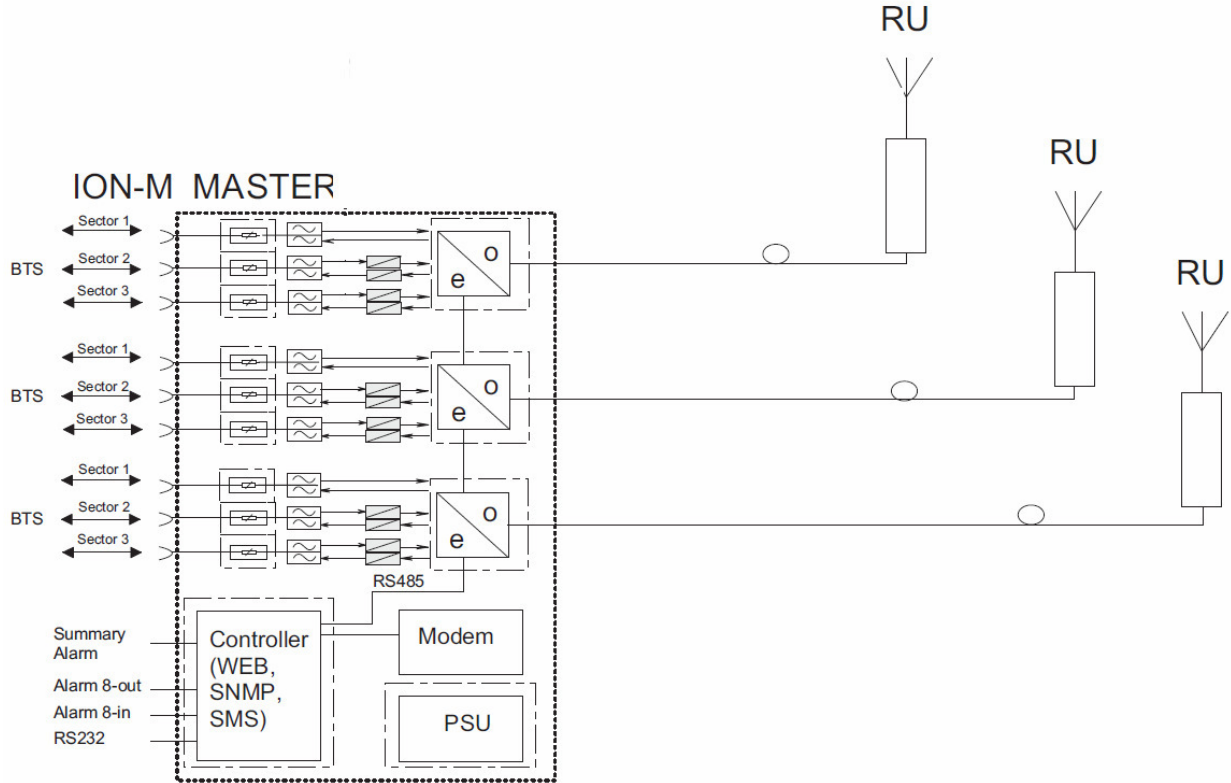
ION-M MASTER

RU

RU

RU

BTS

Sector 1

Sector 2

Sector 3

e o

BTS

Sector 1

Sector 2

Sector 3

e o

BTS

Sector 1

Sector 2

Sector 3

e o

RS485

Summary Alarm

Alarm 8-out

Alarm 8-in

RS232

Controller (WEB, SNMP, SMS)

Modem

PSU